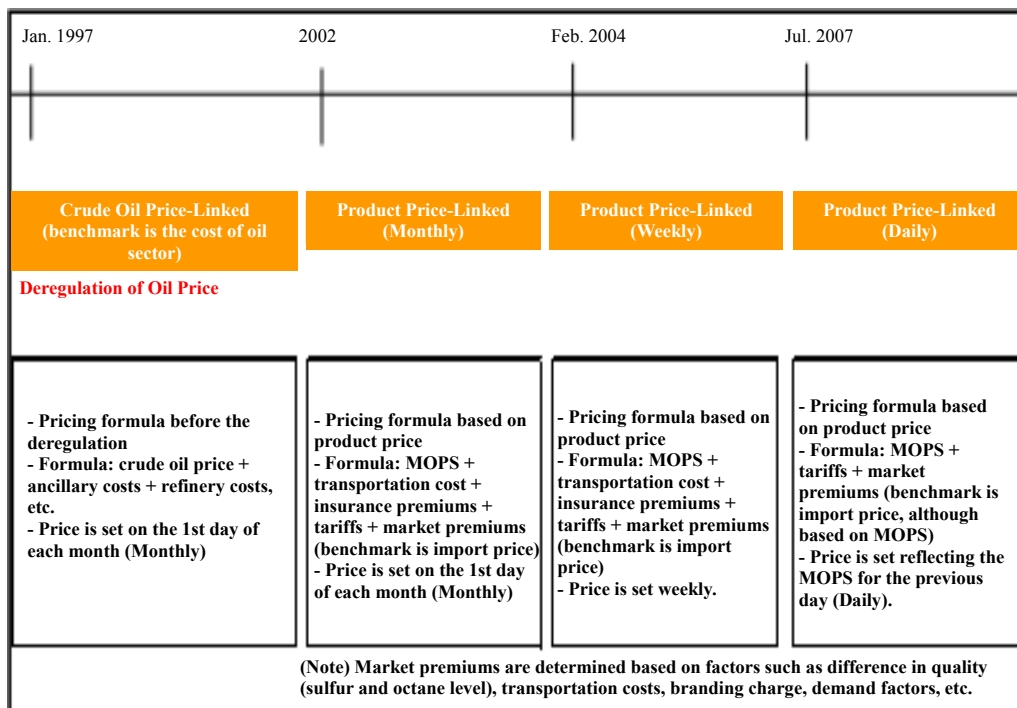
Jan. 1997

2002

Feb. 2004

Jul. 2007

Crude Oil Price-Linked (benchmark is the cost of oil sector)

Product Price-Linked (Monthly)

Product Price-Linked (Weekly)

Product Price-Linked (Daily)

Deregulation of Oil Price

- Pricing formula before the deregulation
- Formula: crude oil price + ancillary costs + refinery costs, etc.
- Price is set on the 1st day of each month (Monthly)

- Pricing formula based on product price
- Formula: MOPS + transportation cost + insurance premiums + tariffs + market premiums (benchmark is import price)
- Price is set on the 1st day of each month (Monthly)

- Pricing formula based on product price
- Formula: MOPS + transportation cost + insurance premiums + tariffs + market premiums (benchmark is import price)
- Price is set weekly.

- Pricing formula based on product price
- Formula: MOPS + tariffs + market premiums (benchmark is import price, although based on MOPS)
- Price is set reflecting the MOPS for the previous day (Daily).

(Note) Market premiums are determined based on factors such as difference in quality (sulfur and octane level), transportation costs, branding charge, demand factors, etc.